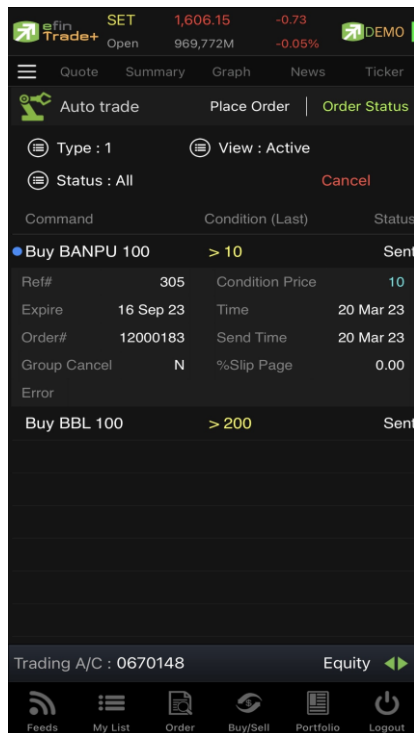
efin Trade+ SET 1,606.15 -0.73
Open 969,772M -0.05% DEMO

Quote Summary Graph News Ticker

Auto trade Place Order | Order Status

Type : 1 View : Active

Status : All Cancel

| Command | Condition (Last) | Status |
|---|---|---|
| Buy BANPU 100 | > 10 | Sent |

| | | | |
|---|---|---|---|
| Ref# | 305 | Condition Price | 10 |
| Expire | 16 Sep 23 | Time | 20 Mar 23 |
| Order# | 12000183 | Send Time | 20 Mar 23 |
| Group Cancel | N | %Slip Page | 0.00 |
| Error | | | |

| | | |
|---|---|---|
| Buy BBL 100 | > 200 | Sent |

Trading A/C : 0670148 Equity

Feeds My List Order Buy/Sell Portfolio Logout